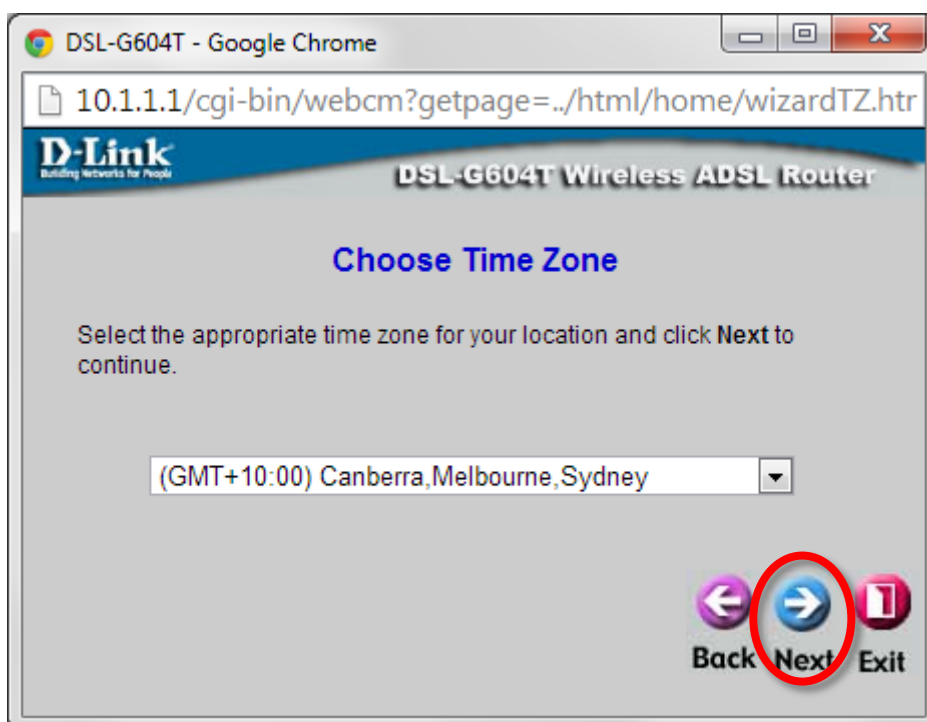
DSL-G604T - Google Chrome

10.1.1.1/cgi-bin/webcm?getpage=../html/home/wizardTZ.htr

D-Link
Building Networks for People

DSL-G604T Wireless ADSL Router

Choose Time Zone

Select the appropriate time zone for your location and click Next to continue.

(GMT+10:00) Canberra,Melbourne,Sydney

Back Next Exit